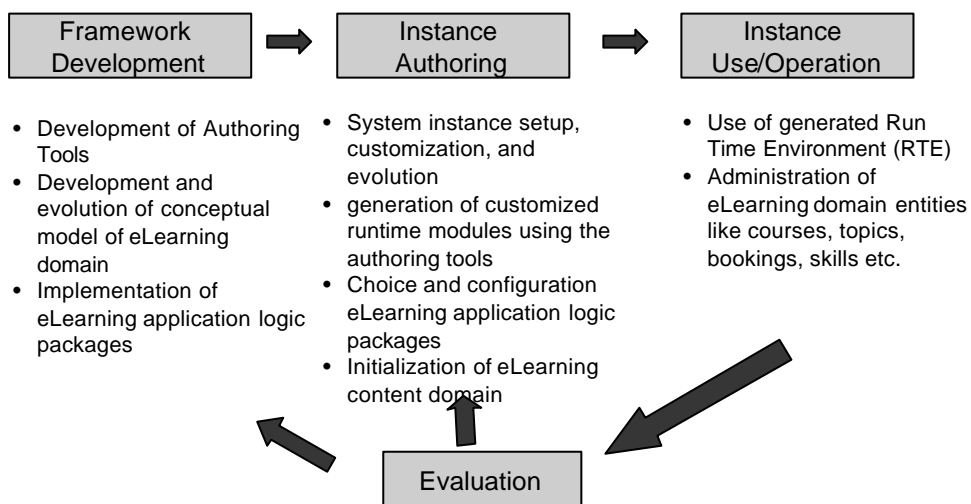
Framework Development

Instance Authoring

Instance Use/Operation

- Development of Authoring Tools
- Development and evolution of conceptual model of eLearning domain
- Implementation of eLearning application logic packages

- System instance setup, customization, and evolution
- generation of customized runtime modules using the authoring tools
- Choice and configuration eLearning application logic packages
- Initialization of eLearning content domain

- Use of generated Run Time Environment (RTE)
- Administration of eLearning domain entities like courses, topics, bookings, skills etc.

Evaluation